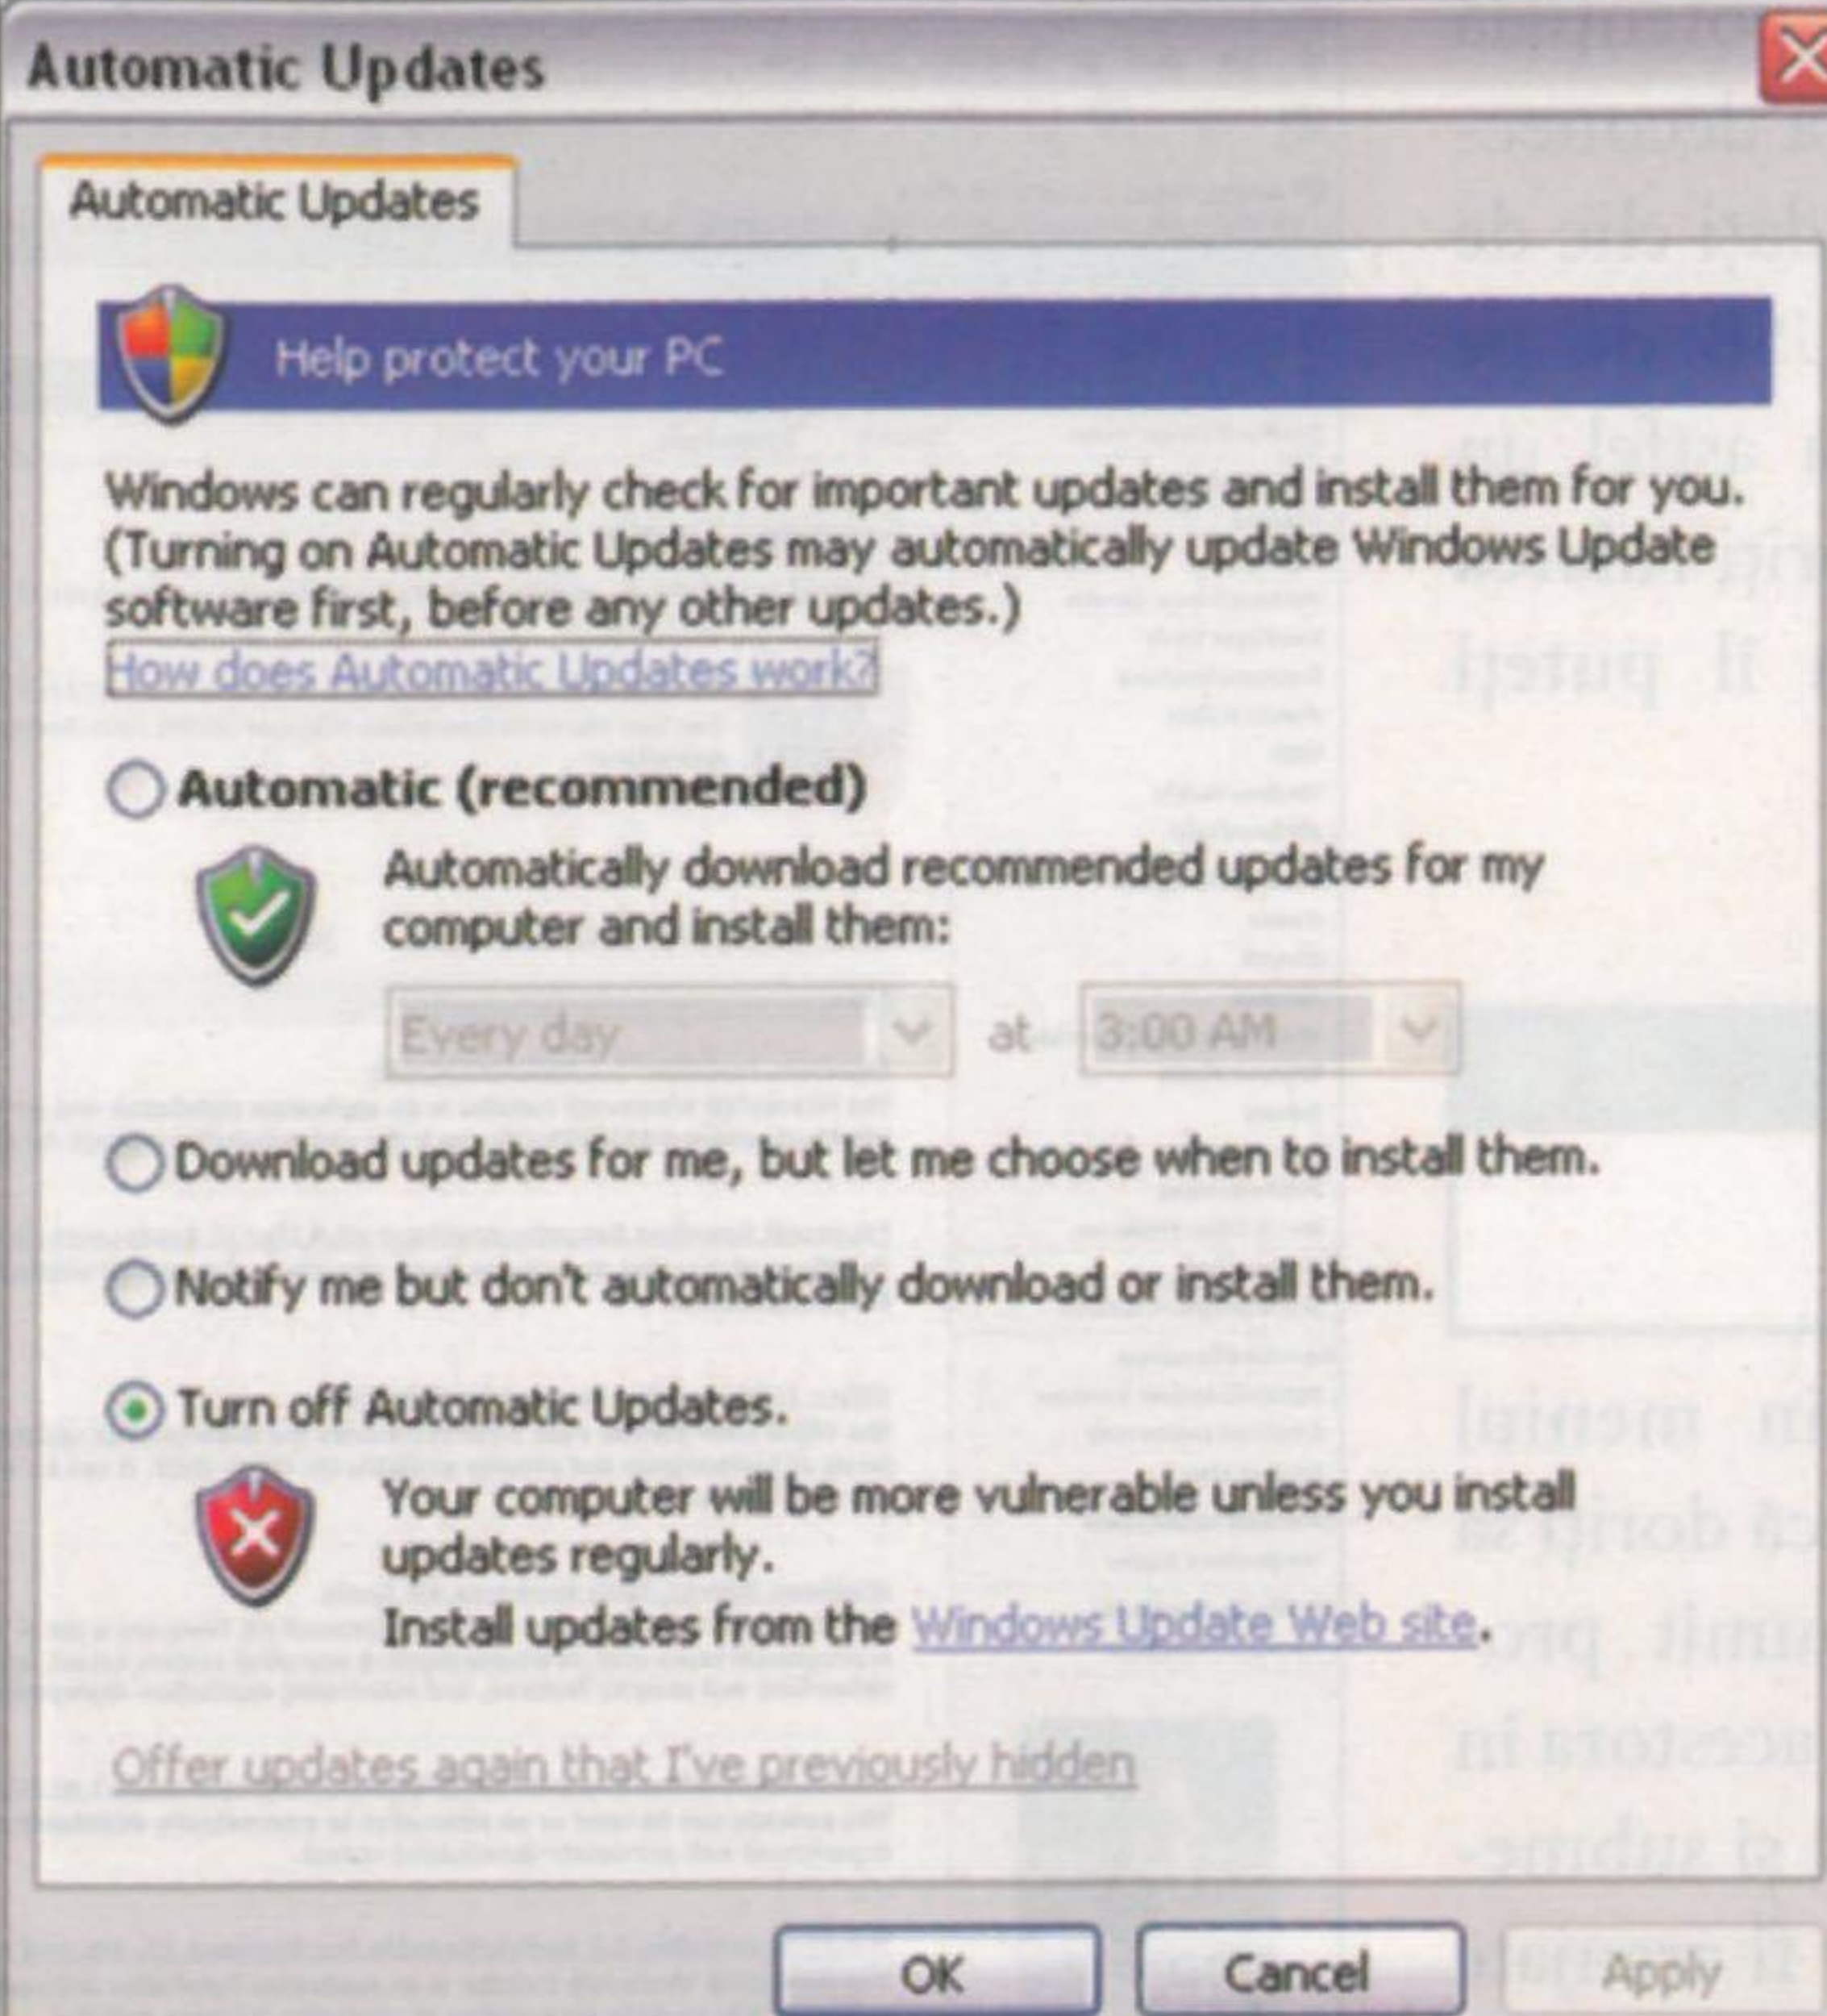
Automatic Updates

Automatic Updates

Help protect your PC

Windows can regularly check for important updates and install them for you. (Turning on Automatic Updates may automatically update Windows Update software first, before any other updates.)
How does Automatic Updates work?

Automatic (recommended)

Automatically download recommended updates for my computer and install them:

Every day at 3:00 AM

Download updates for me, but let me choose when to install them.

Notify me but don't automatically download or install them.

Turn off Automatic Updates.

Your computer will be more vulnerable unless you install updates regularly.
Install updates from the Windows Update Web site.

Offer updates again that I've previously hidden

OK Cancel Apply